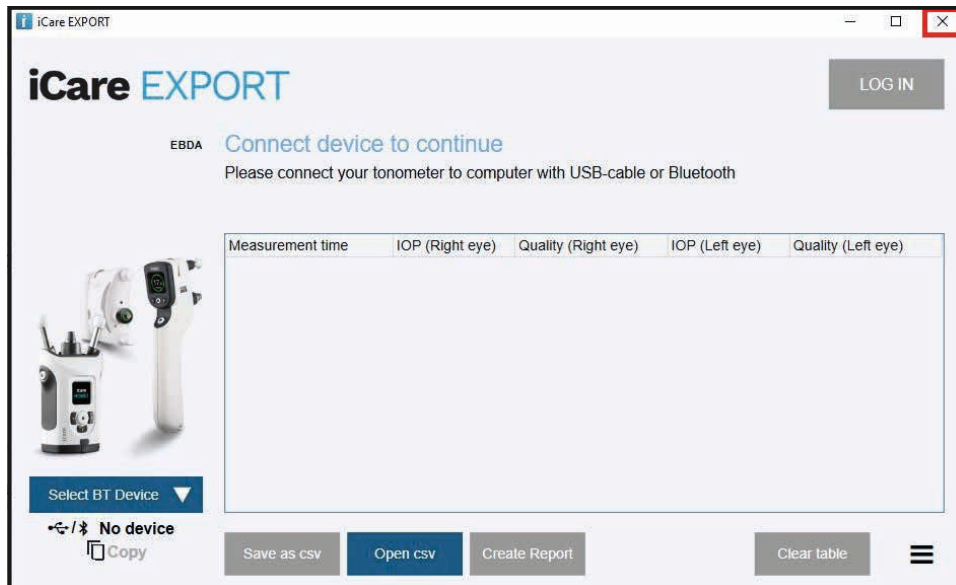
iCare EXPORT

iCare EXPORT

LOG IN

EBDA

Connect device to continue

Please connect your tonometer to computer with USB-cable or Bluetooth

| Measurement time | IOP (Right eye) | Quality (Right eye) | IOP (Left eye) | Quality (Left eye) |
|---|---|---|---|---|

Select BT Device

No device

Copy

Save as csv

Open csv

Create Report

Clear table